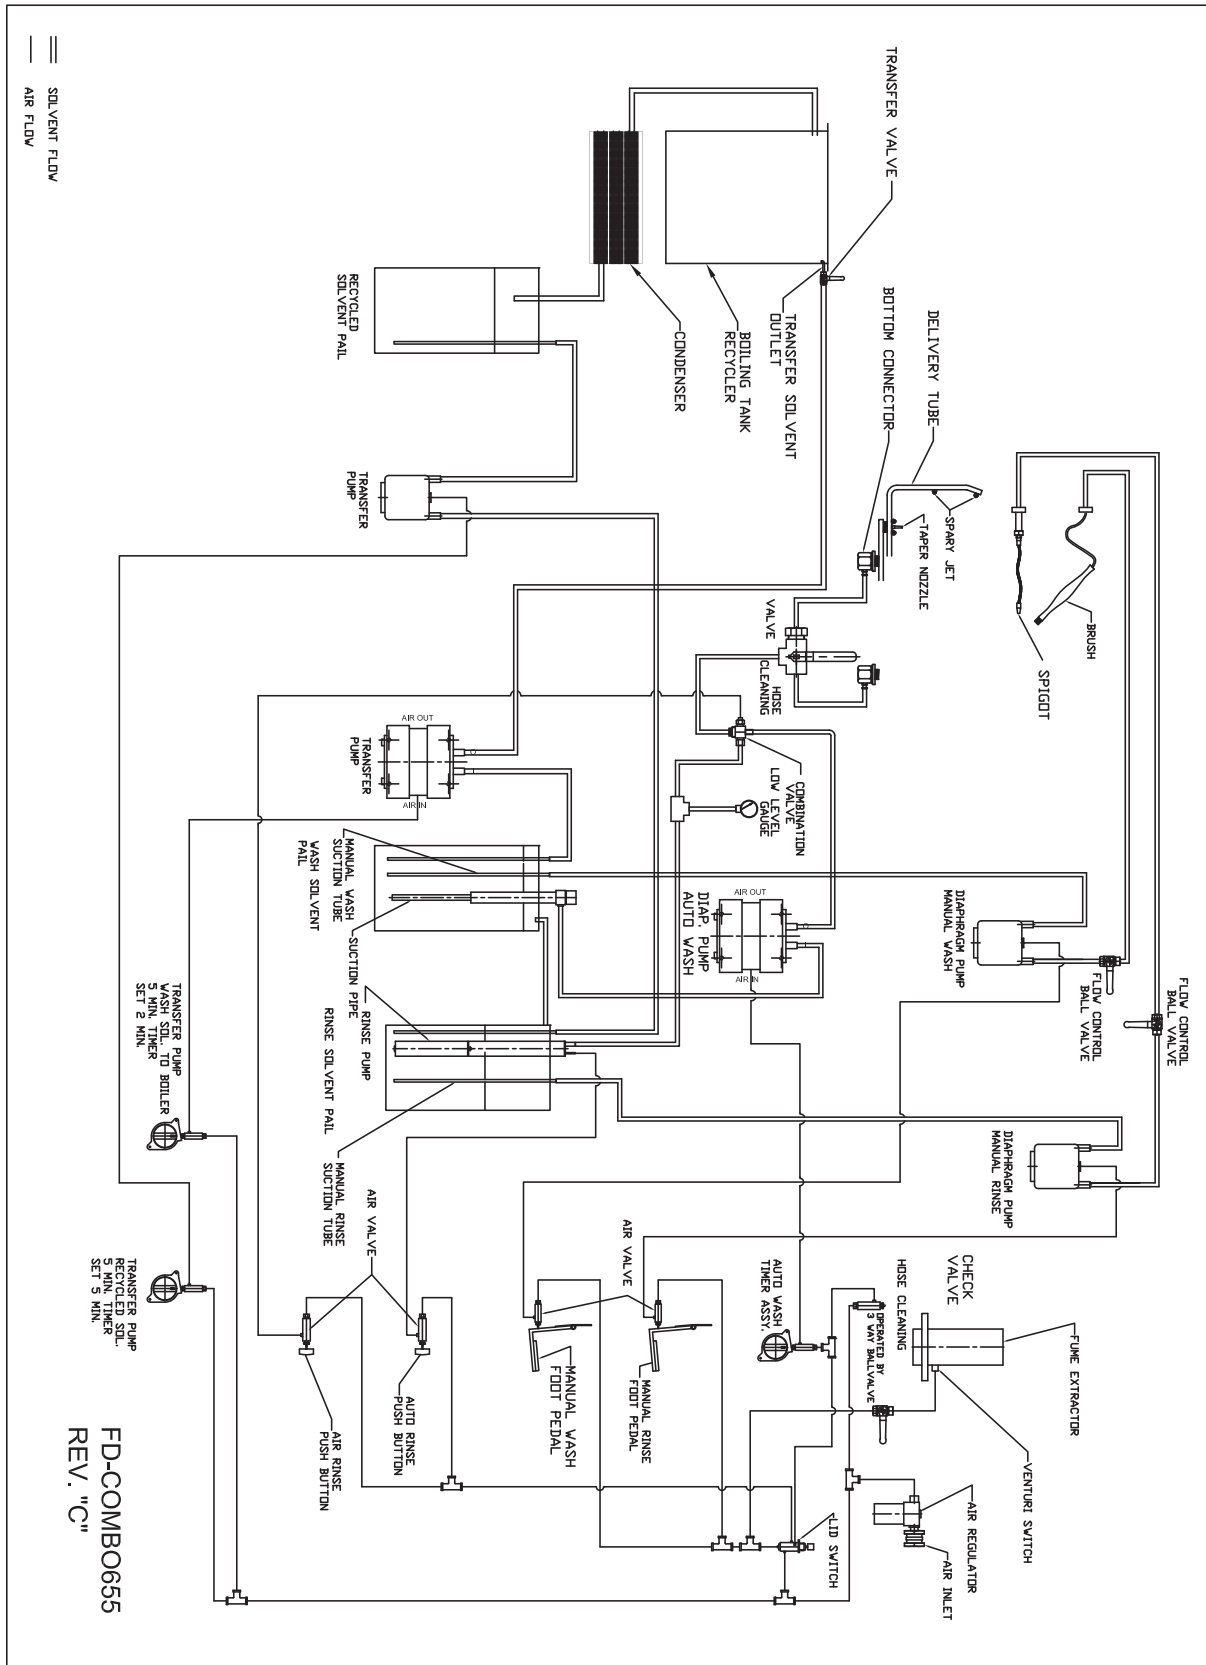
SOLVENT FLOW
AIR FLOW

TRANSFER VALVE
TRANSFER SOLVENT OUTLET
BOILING TANK RECYCLER
CONDENSER
RECYCLED SOLVENT PAIL
BOTTOM CONNECTOR
DELIVERY TUBE
SPARY JET
TAPER NOZZLE
BRUSH
SPIGOT
TRANSFER PUMP
VALVE
HOSE CLEANING
AIR OUT
TRANSFER PUMP
AIR IN
COMBINATION VALVE
LOW LEVEL GAUGE
MANUAL WASH SUCTION TUBE
WASH SOLVENT PAIL
SUCTION PIPE
AIR OUT
DIAP. PUMP AUTO WASH
AIR IN
DIAPHRAGM PUMP MANUAL WASH
FLOW CONTROL BALL VALVE
FLOW CONTROL BALL VALVE
RINSE PUMP
RINSE SOLVENT PAIL
MANUAL RINSE SUCTION TUBE
TRANSFER PUMP WASH SOL. TO BOILER 5 MIN. TIMER SET 2 MIN.
DIAPHRAGM PUMP MANUAL RINSE
AIR VALVE
AIR VALVE
CHECK VALVE
HOSE CLEANING
AUTO WASH TIMER ASSY.
OPERATED BY 3 WAY BALLVALVE
FUME EXTRACTOR
TRANSFER PUMP RECYCLED SOL. 5 MIN. TIMER SET 5 MIN.
AIR RINSE PUSH BUTTON
AUTO RINSE PUSH BUTTON
MANUAL WASH FOOT PEDAL
MANUAL RINSE FOOT PEDAL
VENTURI SWITCH
LID SWITCH
AIR REGULATOR
AIR INLET

FD-COMBO655
REV. "C"